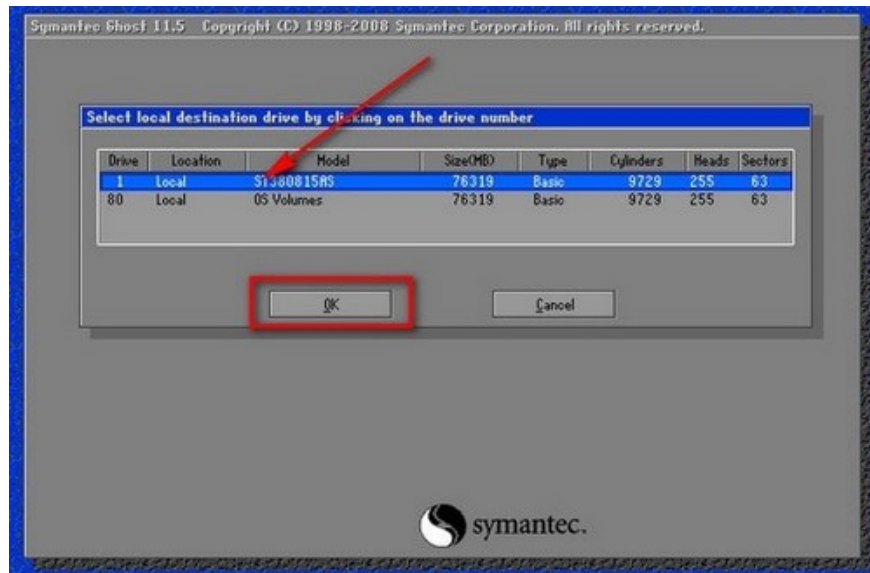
Symantec Ghost 11.5   Copyright (C) 1998-2008 Symantec Corporation. All rights reserved.

Select local destination drive by cl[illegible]king on the drive number

| Drive | Location | Model | Size(MB) | Type | Cylinders | Heads | Sectors |
|---|---|---|---|---|---|---|---|
| 1 | Local | ST380815AS | 76319 | Basic | 9729 | 255 | 63 |
| 80 | Local | OS Volumes | 76319 | Basic | 9729 | 255 | 63 |

OK

Cancel

symantec.